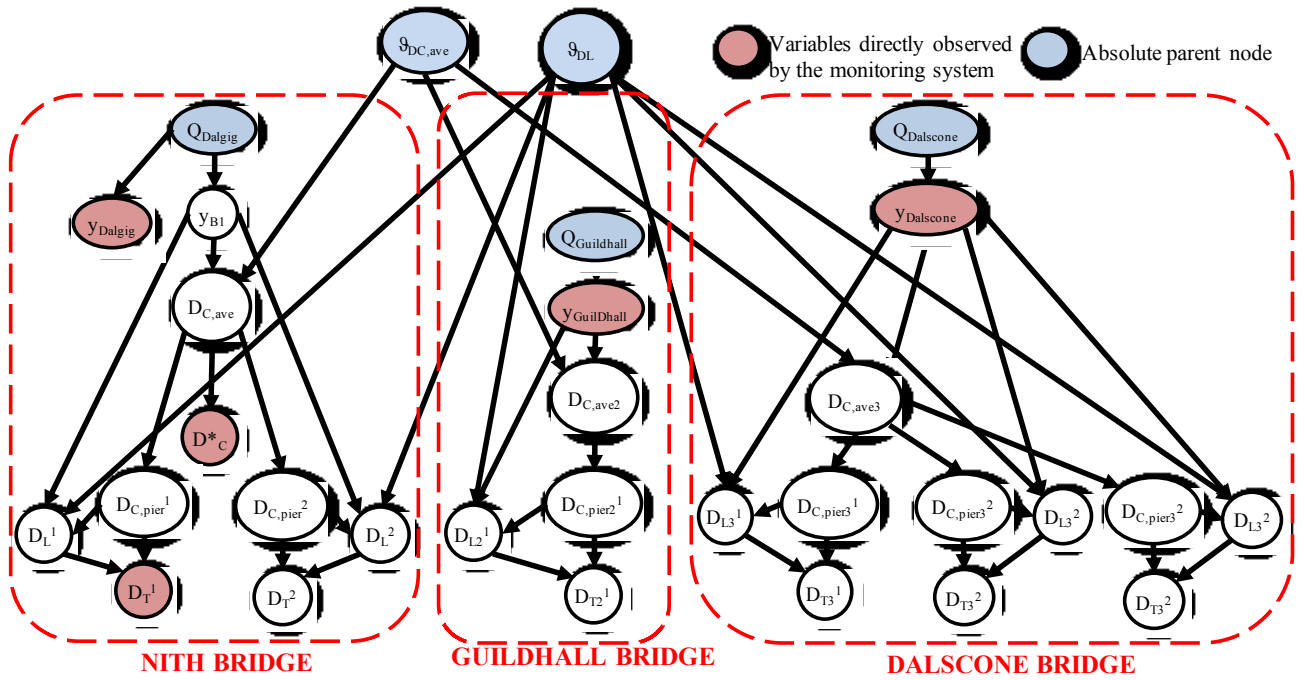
$\vartheta_{DC,ave}$

$\vartheta_{DL}$

Variables directly observed by the monitoring system

Absolute parent node

$Q_{Dalgig}$

$y_{Dalgig}$

$y_{B1}$

$D_{C,ave}$

$D^*_C$

$D_{C,pier}{}^1$

$D_{C,pier}{}^2$

$D_L{}^1$

$D_L{}^2$

$D_T{}^1$

$D_T{}^2$

$Q_{Guildhall}$

$y_{GuilDhall}$

$D_{C,ave2}$

$D_{C,pier2}{}^1$

$D_{L2}{}^1$

$D_{T2}{}^1$

$Q_{Dalscone}$

$y_{Dalscone}$

$D_{C,ave3}$

$D_{C,pier3}{}^1$

$D_{C,pier3}{}^2$

$D_{C,pier3}{}^2$

$D_{L3}{}^1$

$D_{L3}{}^2$

$D_{L3}{}^2$

$D_{T3}{}^1$

$D_{T3}{}^2$

$D_{T3}{}^2$

NITH BRIDGE

GUILDHALL BRIDGE

DALSCONE BRIDGE